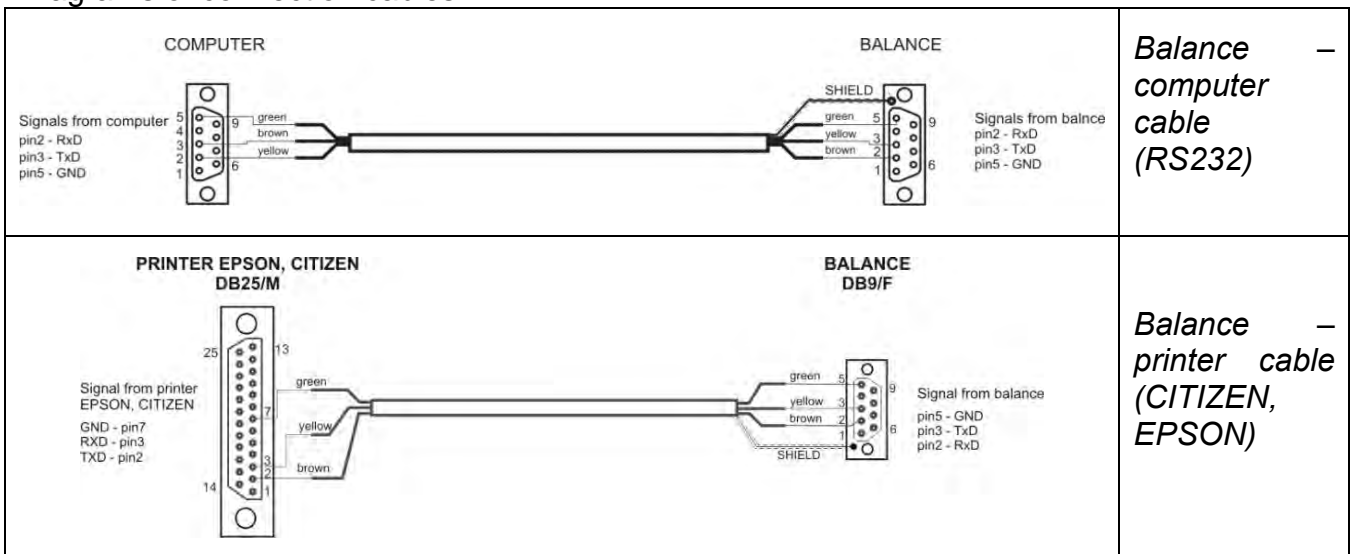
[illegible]

| COMPUTER<br>Signals from computer<br>pin2 - RxD<br>pin3 - TxD<br>pin5 - GND<br>5 4 3 2 1 9 6<br>green<br>brown<br>yellow<br>BALANCE<br>SHIELD<br>green 5<br>yellow 3<br>brown 2<br>1 9 6<br>Signals from balnce<br>pin2 - RxD<br>pin3 - TxD<br>pin5 - GND | *Balance – computer cable (RS232)* |
|---|---|
| PRINTER EPSON, CITIZEN<br>DB25/M<br>25 13<br>Signal from printer<br>EPSON, CITIZEN<br>GND - pin7<br>RXD - pin3<br>TXD - pin2<br>14 7 3 2 1<br>green<br>yellow<br>brown<br>BALANCE<br>DB9/F<br>green 5<br>yellow 3<br>brown 2<br>1 9 6<br>SHIELD<br>Signal from balance<br>pin5 - GND<br>pin3 - TxD<br>pin2 - RxD | *Balance – printer cable (CITIZEN, EPSON)* |